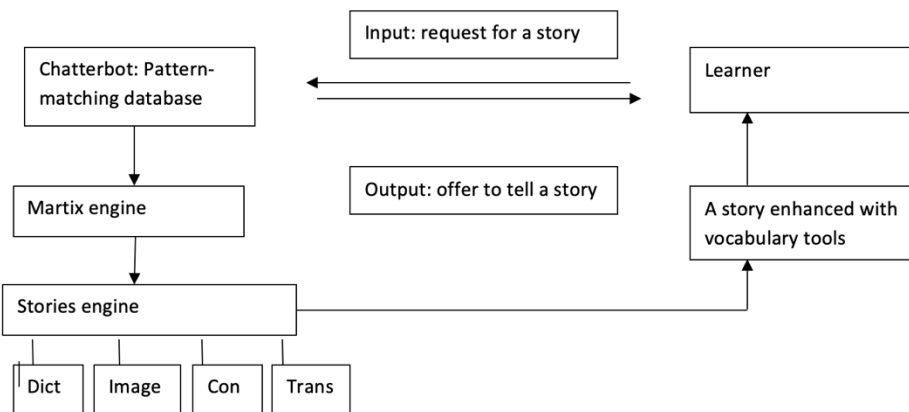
Input: request for a story

Chatterbot: Pattern-matching database

Learner

Output: offer to tell a story

Martix engine

A story enhanced with vocabulary tools

Stories engine

Dict

Image

Con

Trans